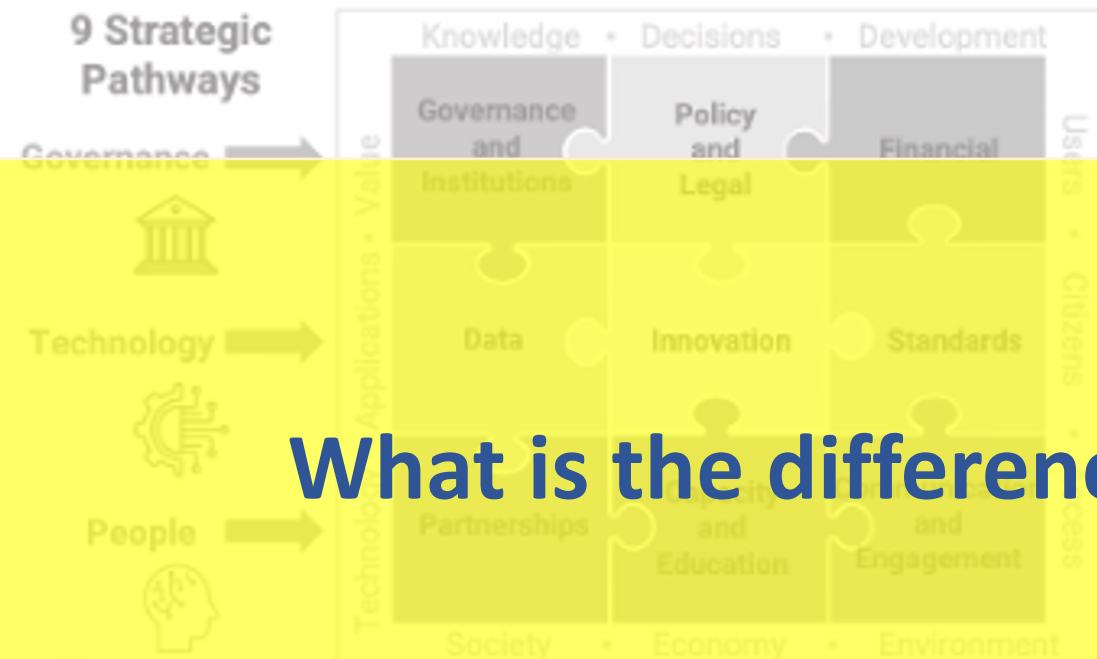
9 Strategic Pathways

Knowledge • Decisions • Development

Governance

Technology

People

Technology • Applications • Value

Users • Citizens • Success

Governance and Institutions

Policy and Legal

Financial

Data

Innovation

Standards

Partnerships

Capacity and Education

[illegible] and Engagement

Society • Economy • Environment

What is the differen